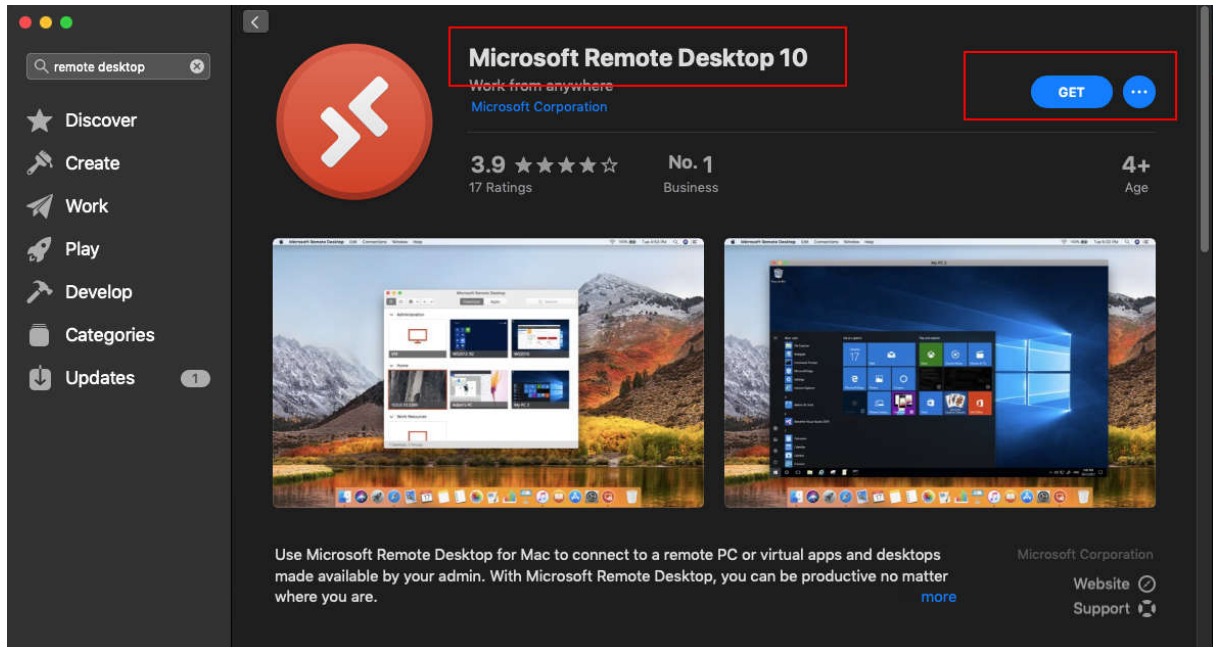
remote desktop

Discover
Create
Work
Play
Develop
Categories
Updates 1

Microsoft Remote Desktop 10
Work from anywhere
Microsoft Corporation

GET

3.9 ★★★★☆
17 Ratings

No. 1
Business

4+
Age

Use Microsoft Remote Desktop for Mac to connect to a remote PC or virtual apps and desktops made available by your admin. With Microsoft Remote Desktop, you can be productive no matter where you are.

more

Microsoft Corporation
Website
Support